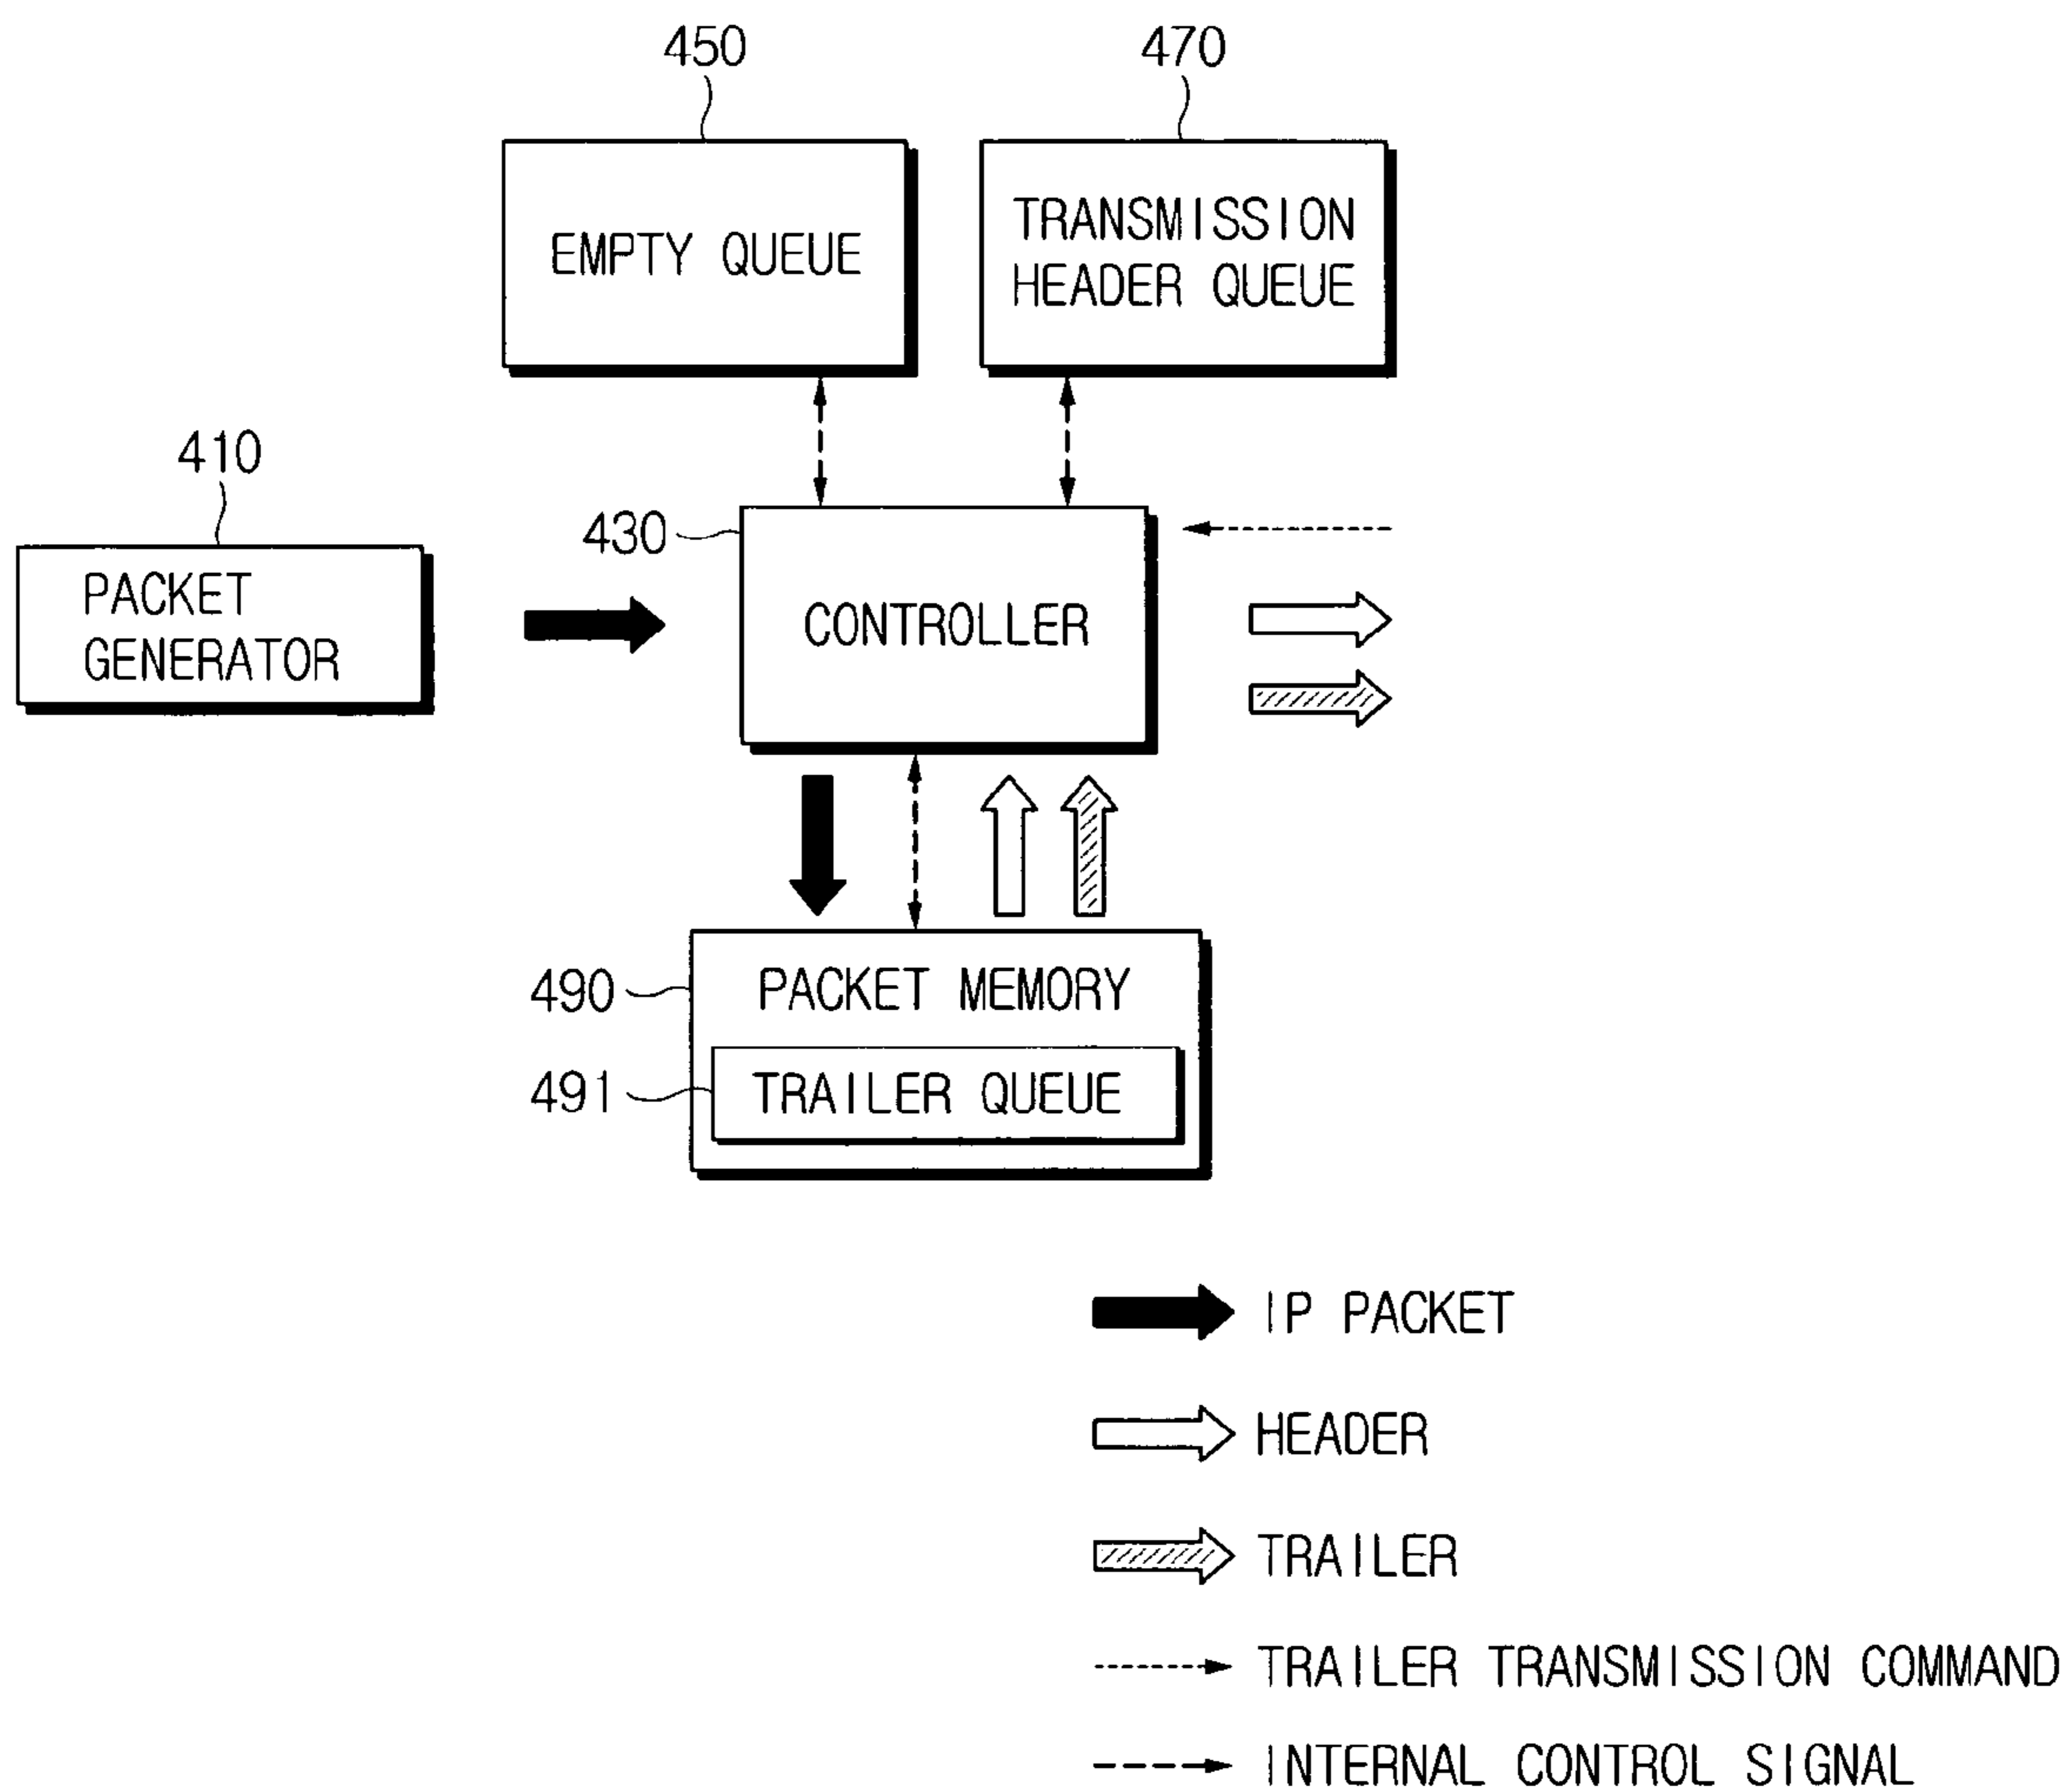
450

470

EMPTY QUEUE

TRANSMISSION HEADER QUEUE

410

PACKET GENERATOR

430

CONTROLLER

490

PACKET MEMORY

491

TRAILER QUEUE

IP PACKET

HEADER

TRAILER

TRAILER TRANSMISSION COMMAND

INTERNAL CONTROL SIGNAL